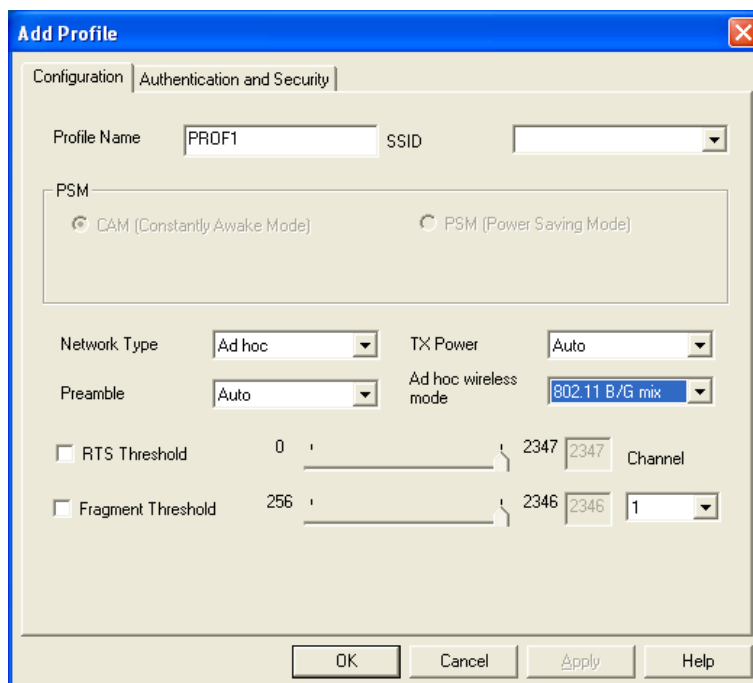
Add Profile

Configuration | Authentication and Security

Profile Name PROF1 SSID

PSM

CAM (Constantly Awake Mode) PSM (Power Saving Mode)

Network Type Ad hoc

TX Power Auto

Preamble Auto

Ad hoc wireless mode 802.11 B/G mix

RTS Threshold 0 2347 2347 Channel

Fragment Threshold 256 2346 2346 1

OK Cancel Apply Help